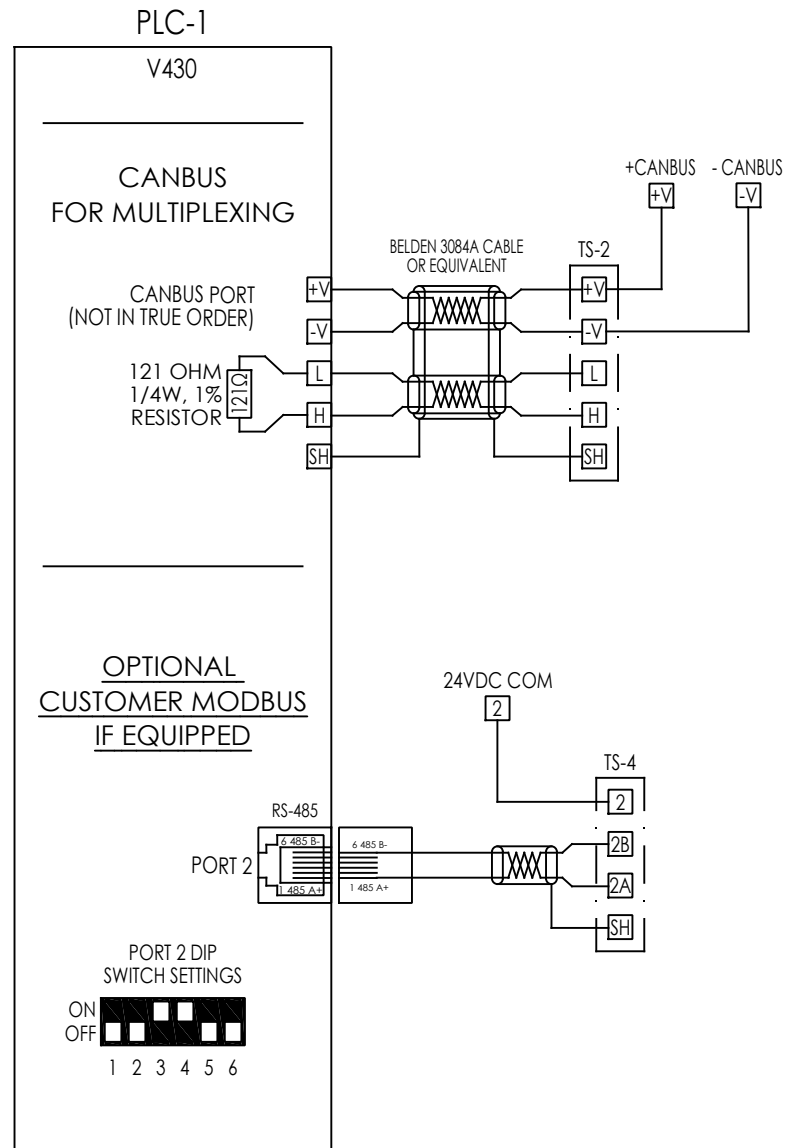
PLC-1

V430

CANBUS FOR MULTIPLEXING

+CANBUS - CANBUS

+V -V

BELDEN 3084A CABLE OR EQUIVALENT

TS-2

CANBUS PORT (NOT IN TRUE ORDER)

+V

-V

121 OHM 1/4W, 1% RESISTOR

121Ω

L

H

SH

+V

-V

L

H

SH

OPTIONAL CUSTOMER MODBUS IF EQUIPPED

24VDC COM

2

TS-4

2

RS-485

PORT 2

6 485 B-

1 485 A+

6 485 B-

1 485 A+

2B

2A

SH

PORT 2 DIP SWITCH SETTINGS

ON

OFF

1 2 3 4 5 6